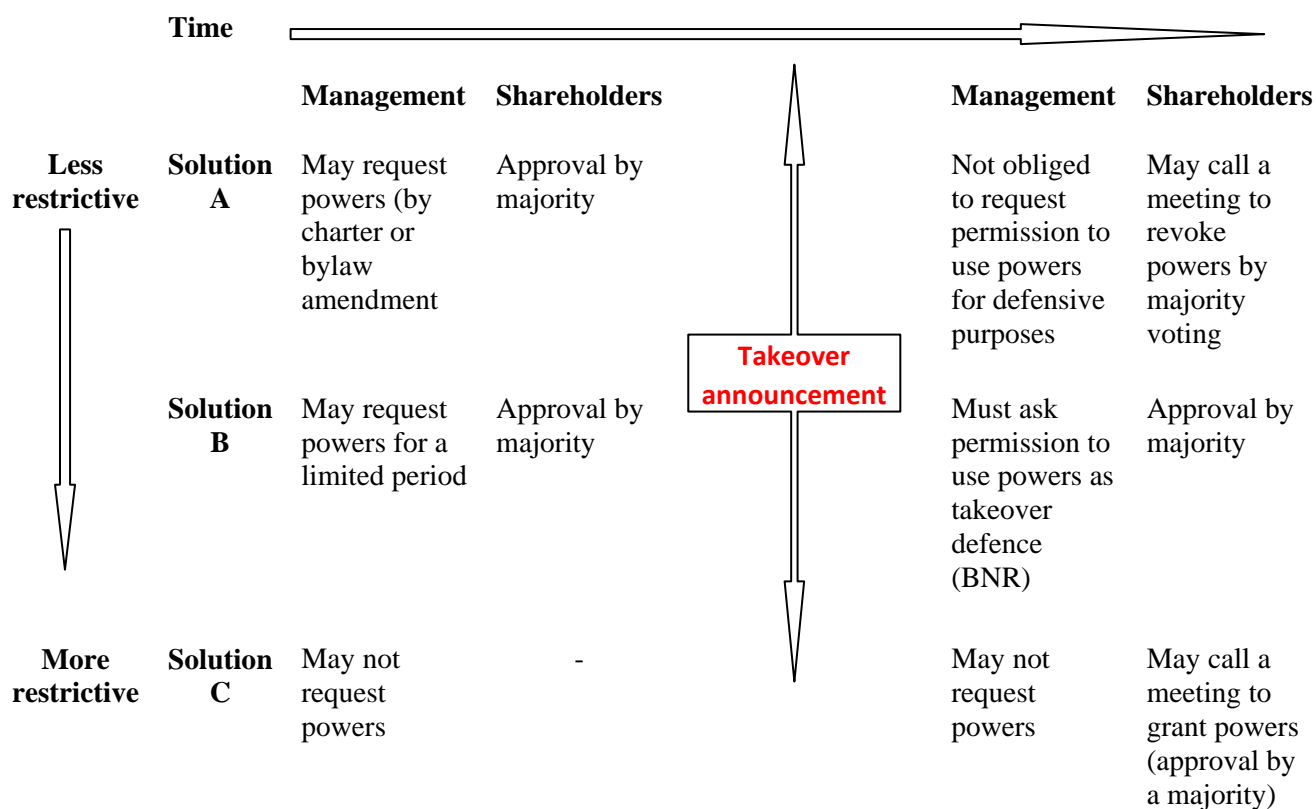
Time

| | | Management | Shareholders | | Management | Shareholders |
|---|---|---|---|---|---|---|
| Less restrictive | Solution A | May request powers (by charter or bylaw amendment | Approval by majority | | Not obliged to request permission to use powers for defensive purposes | May call a meeting to revoke powers by majority voting |
| | Solution B | May request powers for a limited period | Approval by majority | Takeover announcement | Must ask permission to use powers as takeover defence (BNR) | Approval by majority |
| More restrictive | Solution C | May not request powers | - | | May not request powers | May call a meeting to grant powers (approval by a majority) |